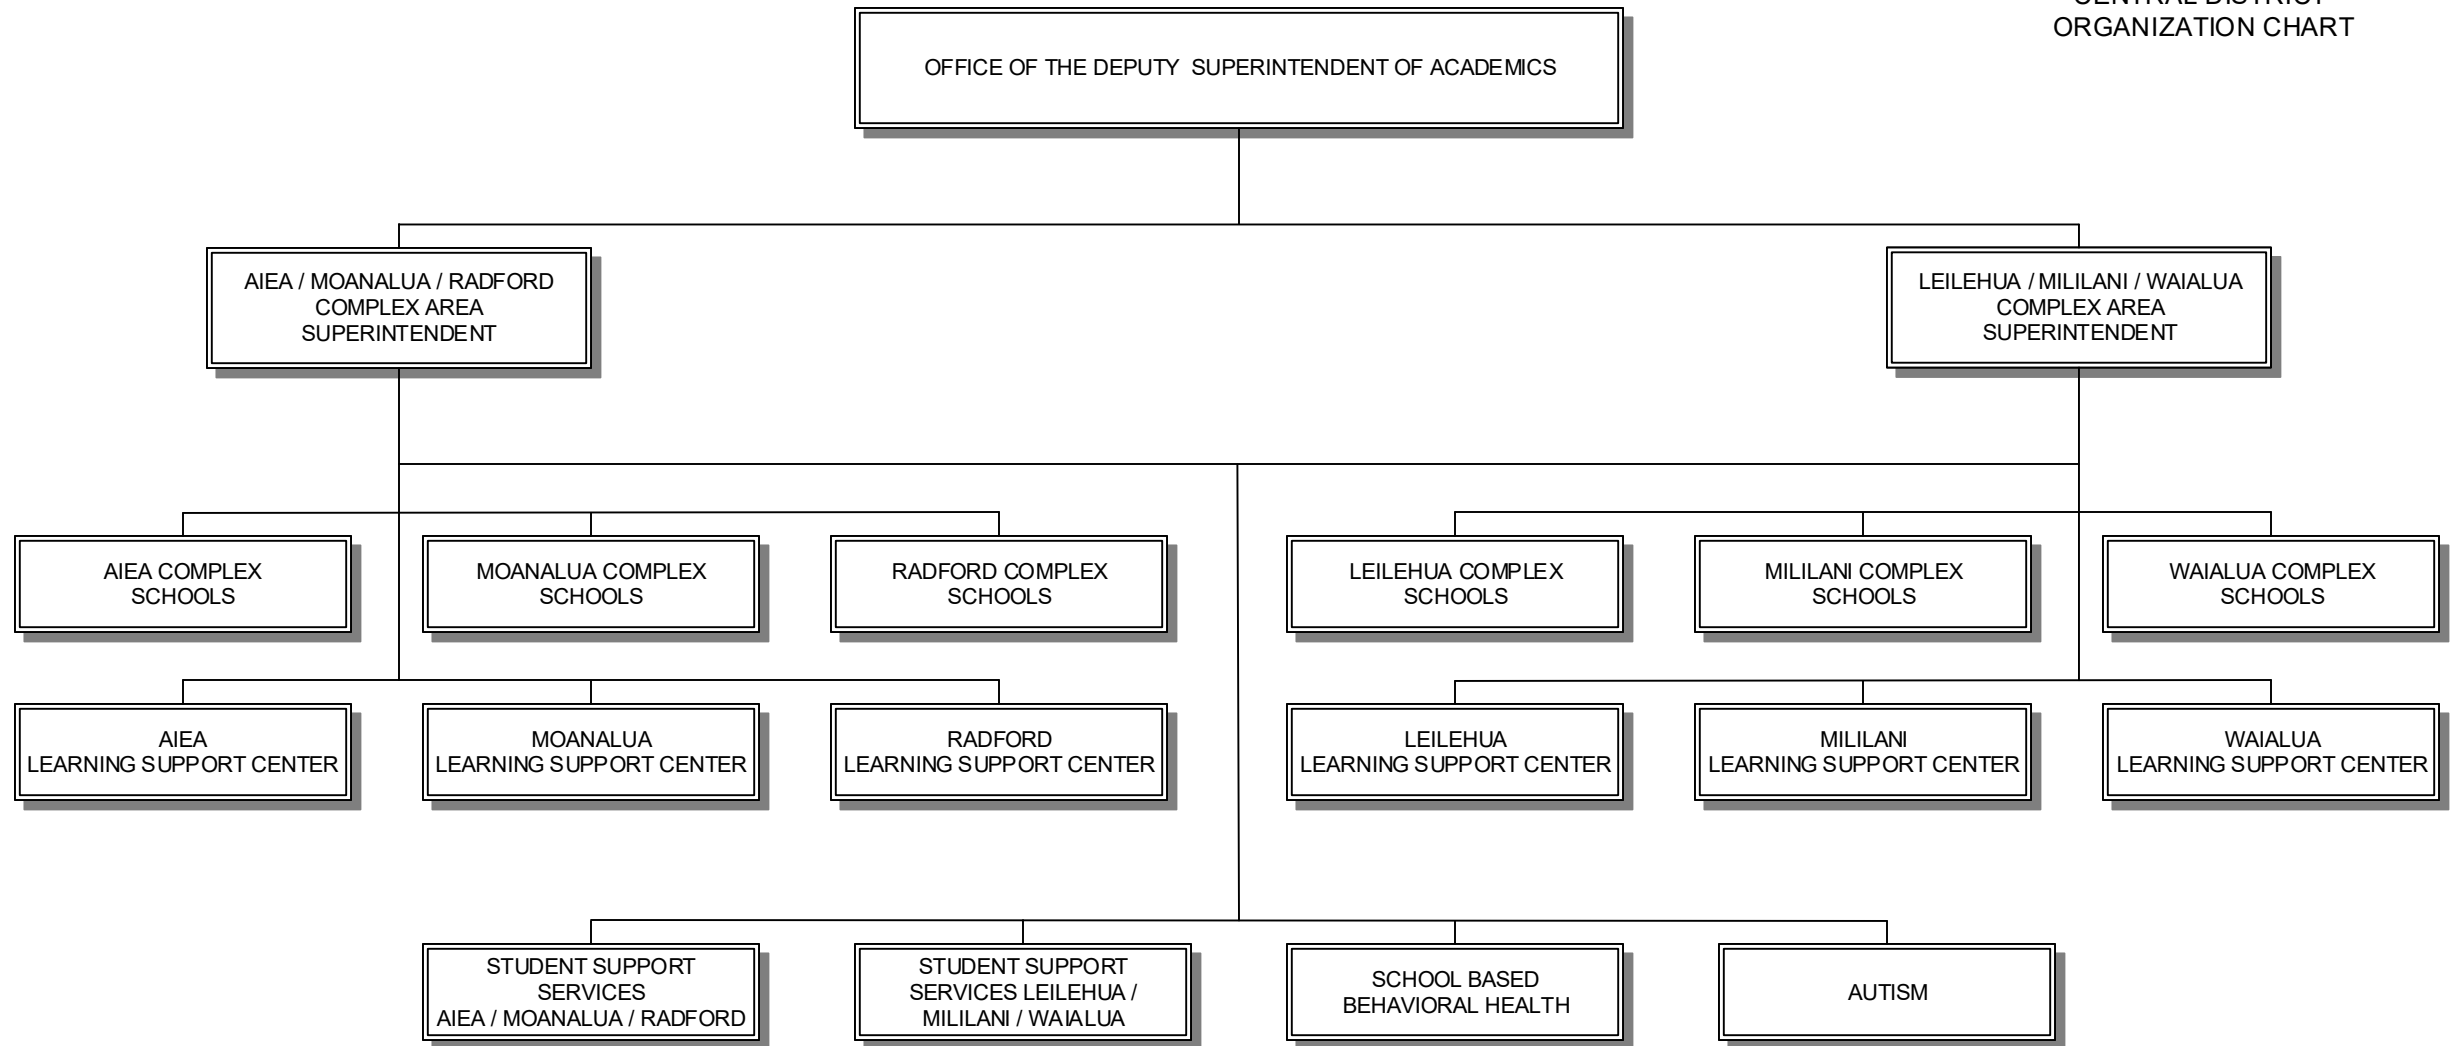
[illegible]
ORGANIZATION CHART

OFFICE OF THE DEPUTY SUPERINTENDENT OF ACADEMICS

AIEA / MOANALUA / RADFORD COMPLEX AREA SUPERINTENDENT

LEILEHUA / MILILANI / WAIALUA COMPLEX AREA SUPERINTENDENT

AIEA COMPLEX SCHOOLS

MOANALUA COMPLEX SCHOOLS

RADFORD COMPLEX SCHOOLS

LEILEHUA COMPLEX SCHOOLS

MILILANI COMPLEX SCHOOLS

WAIALUA COMPLEX SCHOOLS

AIEA LEARNING SUPPORT CENTER

MOANALUA LEARNING SUPPORT CENTER

RADFORD LEARNING SUPPORT CENTER

LEILEHUA LEARNING SUPPORT CENTER

MILILANI LEARNING SUPPORT CENTER

WAIALUA LEARNING SUPPORT CENTER

STUDENT SUPPORT SERVICES AIEA / MOANALUA / RADFORD

STUDENT SUPPORT SERVICES LEILEHUA / MILILANI / WAIALUA

SCHOOL BASED BEHAVIORAL HEALTH

AUTISM